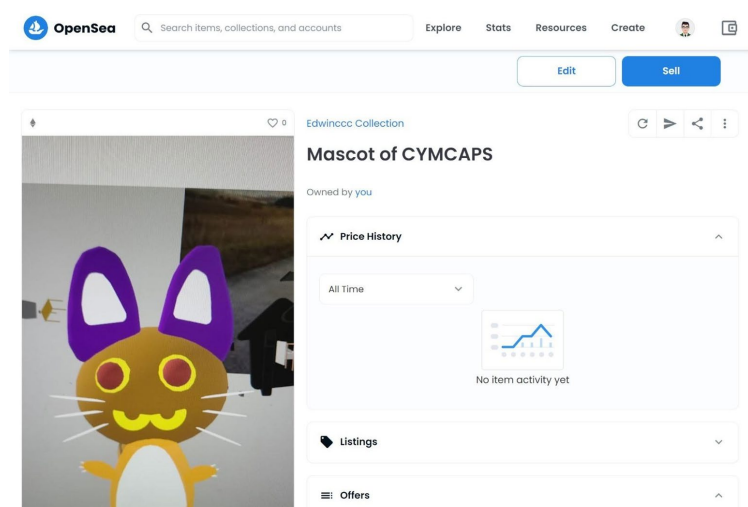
OpenSea
Search items, collections, and accounts
Explore Stats Resources Create

Edit
Sell

0
Edwinccc Collection
Mascot of CYMCAPS
Owned by you

Price History
All Time
No item activity yet

Listings

Offers